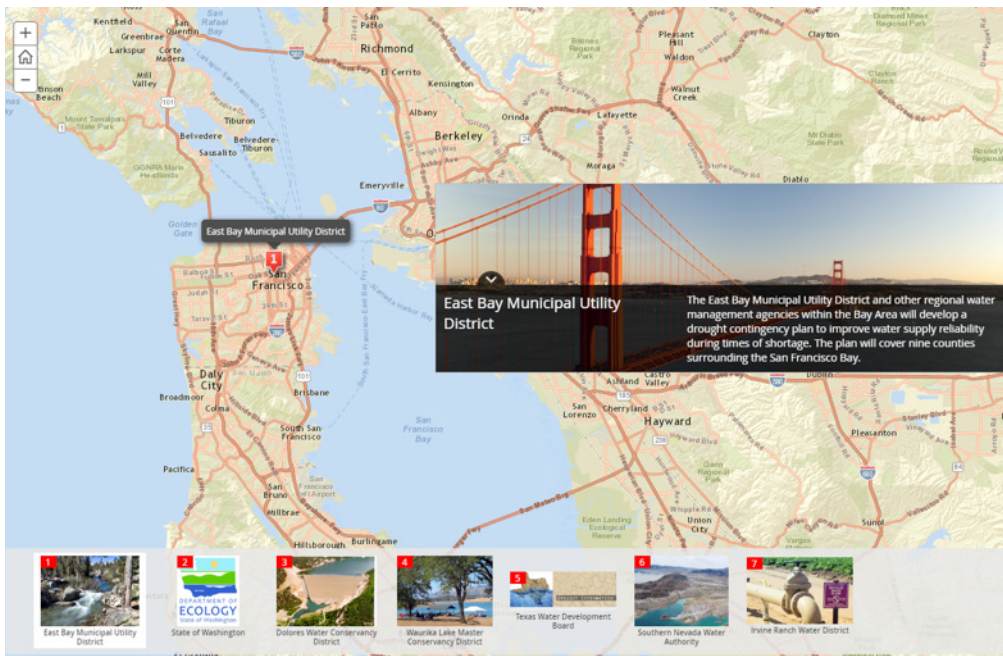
+
−
Kentfield
San Rafael
Greenbrae
Larkspur
Corte Madera
Mill Valley
Stinson Beach
Mount Tamalpais State Park
Belvedere
Tiburon
Sausalito
Belvedere-Tiburon
Golden Gate
San Quentin
Richmond
El Cerrito
Albany
Kensington
Berkeley
Orinda
Lafayette
Moraga
Emeryville
Pleasant Hill
Walnut Creek
Clayton
Mt Diablo State Park
Diablo
East Bay Municipal Utility District
1
San Francisco
Daly City
Broadmoor
Colma
Brisbane
South San Francisco
San Francisco Bay
Pacifica
San Bruno
Hillsborough
Burlingame
San Lorenzo
Hayward
Ashland
Castro Valley
Cherryland
Union City
Pleasanton
Dublin
Sunol
Eden Landing Ecological Reserve
East Bay Municipal Utility District
The East Bay Municipal Utility District and other regional water management agencies within the Bay Area will develop a drought contingency plan to improve water supply reliability during times of shortage. The plan will cover nine counties surrounding the San Francisco Bay.
1
East Bay Municipal Utility District
2
DEPARTMENT OF ECOLOGY State of Washington
State of Washington
3
Dolores Water Conservancy District
4
Waunika Lake Master Conservancy District
5
Texas Water Development Board
6
Southern Nevada Water Authority
7
Irvine Ranch Water District